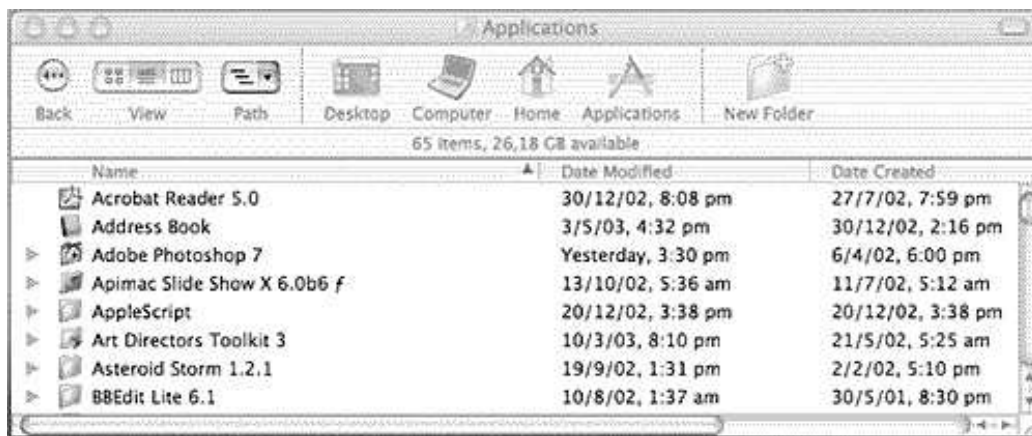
Applications

Back View Path Desktop Computer Home Applications New Folder

65 items, 26,18 GB available

| Name | Date Modified | Date Created |
|---|---|---|
| Acrobat Reader 5.0 | 30/12/02, 8:08 pm | 27/7/02, 7:59 pm |
| Address Book | 3/5/03, 4:32 pm | 30/12/02, 2:16 pm |
| Adobe Photoshop 7 | Yesterday, 3:30 pm | 6/4/02, 6:00 pm |
| Apimac Slide Show X 6.0b6 ƒ | 13/10/02, 5:36 am | 11/7/02, 5:12 am |
| AppleScript | 20/12/02, 3:38 pm | 20/12/02, 3:38 pm |
| Art Directors Toolkit 3 | 10/3/03, 8:10 pm | 21/5/02, 5:25 am |
| Asteroid Storm 1.2.1 | 19/9/02, 1:31 pm | 2/2/02, 5:10 pm |
| BBEdit Lite 6.1 | 10/8/02, 1:37 am | 30/5/01, 8:30 pm |